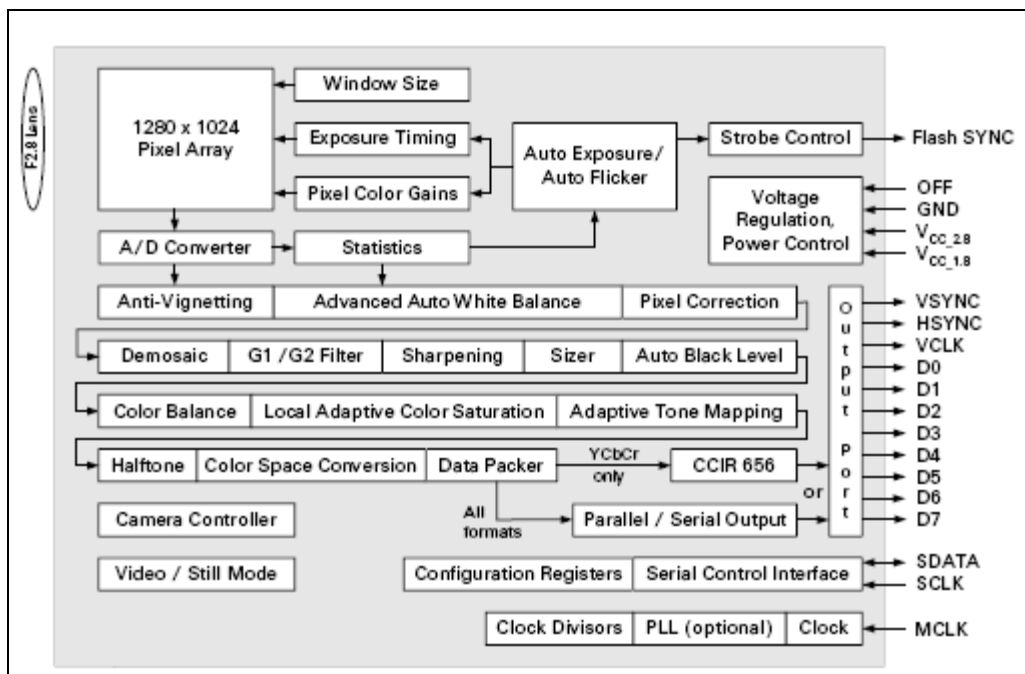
F2.8 Lens

1280 x 1024 Pixel Array

Window Size

Exposure Timing

Pixel Color Gains

Auto Exposure/ Auto Flicker

Strobe Control

Flash SYNC

Voltage Regulation, Power Control

OFF
GND
$V_{CC\_2.8}$
$V_{CC\_1.8}$

A/D Converter

Statistics

Anti-Vignetting | Advanced Auto White Balance | Pixel Correction

Demosaic | G1 /G2 Filter | Sharpening | Sizer | Auto Black Level

Color Balance | Local Adaptive Color Saturation | Adaptive Tone Mapping

Halftone | Color Space Conversion | Data Packer

YCbCr only

CCIR 656

or

All formats

Parallel / Serial Output

Output Port

VSYNC
HSYNC
VCLK
D0
D1
D2
D3
D4
D5
D6
D7

Camera Controller

Video / Still Mode

Configuration Registers | Serial Control Interface

SDATA
SCLK

Clock Divisors | PLL (optional) | Clock

MCLK